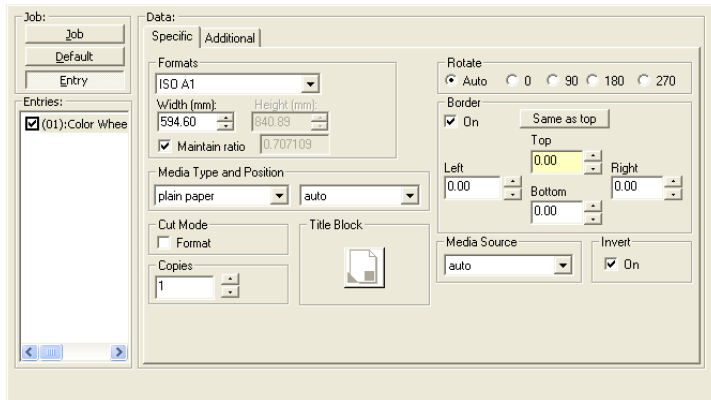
Job:
Job
Default
Entry
Entries:
(01):Color Whee

Data:
Specific
Additional

Formats
ISO A1
Width (mm):
594.60
Height (mm):
840.89
Maintain ratio
0.707109

Media Type and Position
plain paper
auto

Cut Mode
Format

Copies
1

Title Block

Rotate
Auto
0
90
180
270

Border
On
Same as top
Top
0.00
Left
0.00
Right
0.00
Bottom
0.00

Media Source
auto

Invert
On